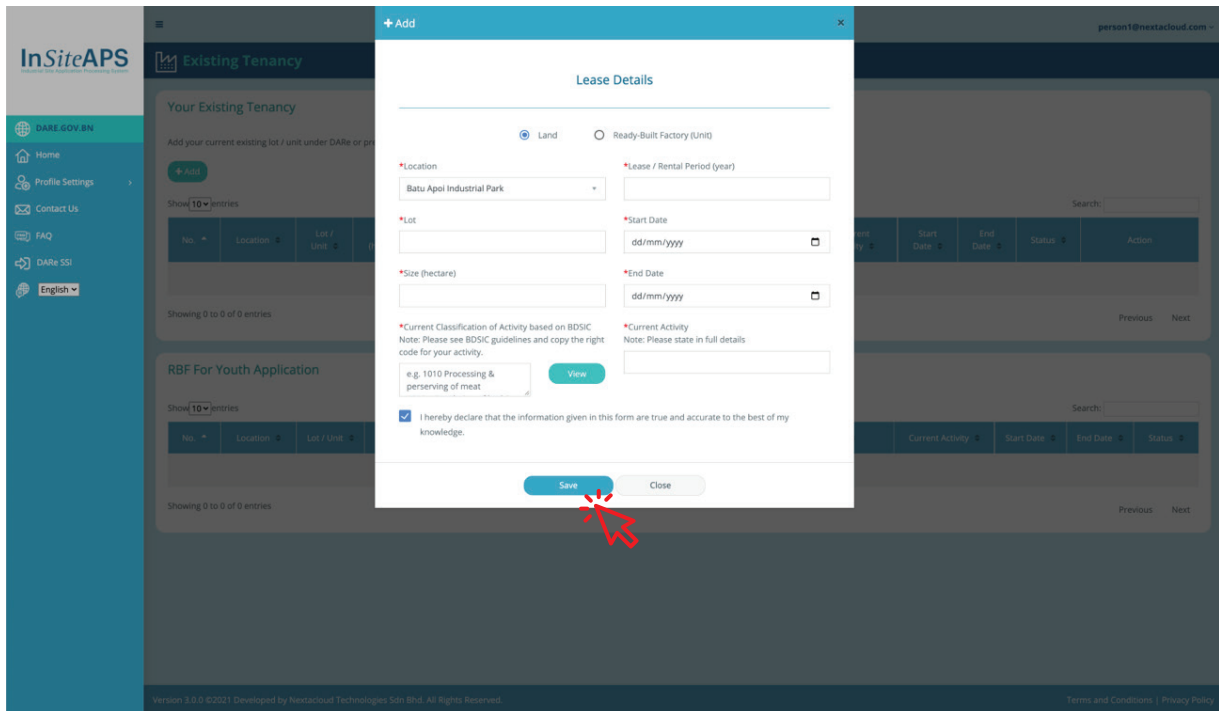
InSiteAPS
Industrial Site Application Processing System

DARE.GOV.BN
Home
Profile Settings
Contact Us
FAQ
DARe SSI
English

≡
person1@nextacloud.com

Existing Tenancy

Your Existing Tenancy
Add your current existing lot / unit under DARe or pr
+ Add
Show 10 entries
Search:

| No. | Location | Lot / Unit | | rent ity | Start Date | End Date | Status | Action |
|---|---|---|---|---|---|---|---|---|

Showing 0 to 0 of 0 entries
Previous Next

RBF For Youth Application
Show 10 entries
Search:

| No. | Location | Lot / Unit | | Current Activity | Start Date | End Date | Status |
|---|---|---|---|---|---|---|---|

Showing 0 to 0 of 0 entries
Previous Next

+ Add ×

Lease Details

Land Ready-Built Factory (Unit)

*Location
Batu Apoi Industrial Park
*Lease / Rental Period (year)
*Lot
*Start Date
dd/mm/yyyy
*Size (hectare)
*End Date
dd/mm/yyyy
*Current Classification of Activity based on BDSIC
Note: Please see BDSIC guidelines and copy the right code for your activity.
e.g. 1010 Processing & perserving of meat
View
*Current Activity
Note: Please state in full details

I hereby declare that the information given in this form are true and accurate to the best of my knowledge.

Save Close

Version 3.0.0 ©2021 Developed by Nextacloud Technologies Sdn Bhd. All Rights Reserved.
Terms and Conditions | Privacy Policy